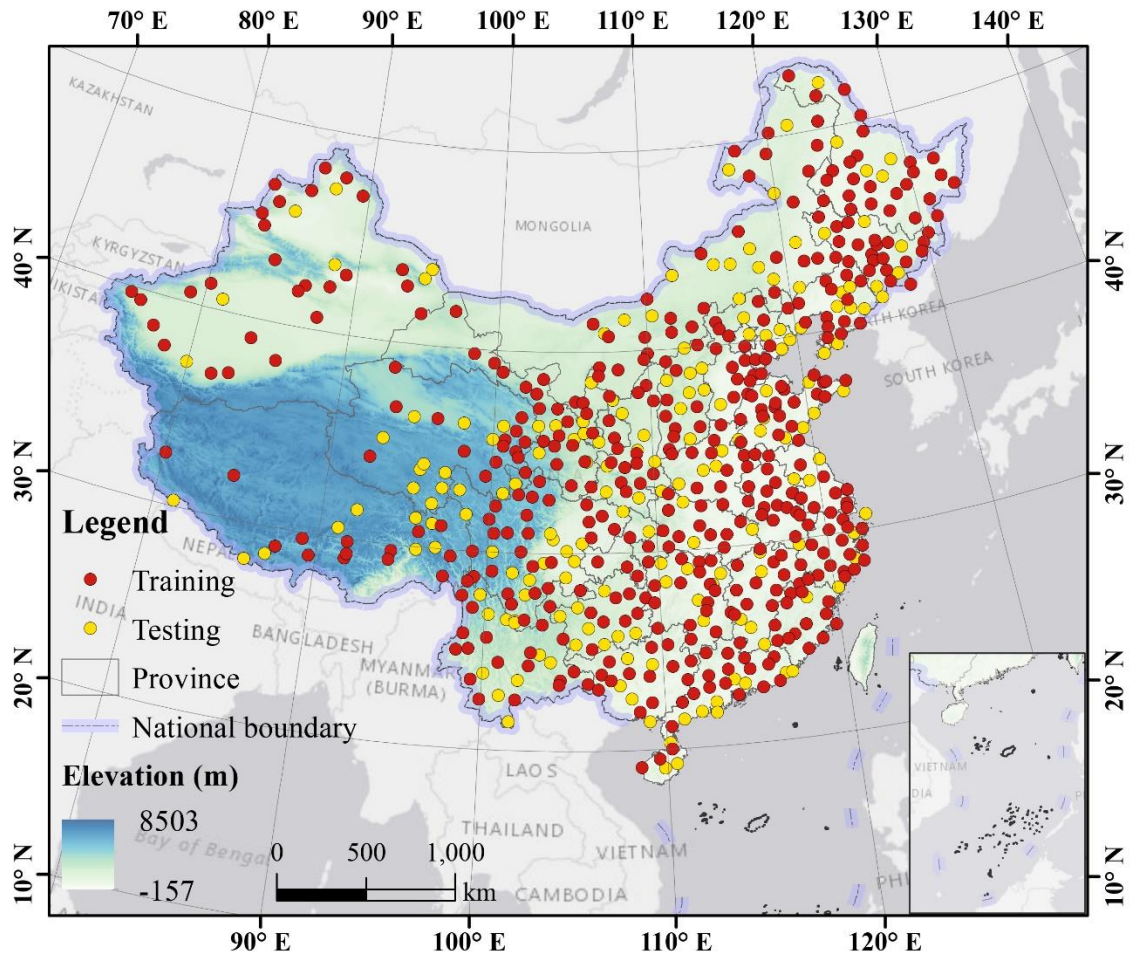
70° E 80° E 90° E 100° E 110° E 120° E 130° E 140° E

KAZAKHSTAN

MONGOLIA

KYRGYZSTAN

KISTA

NORTH KOREA

SOUTH KOREA

40° N

30° N

20° N

10° N

Legend

Training

Testing

Province

National boundary

NEPAL

INDIA

BANGLADESH

MYANMAR (BURMA)

LAOS

THAILAND

VIETNAM

CAMBODIA

Bay of Bengal

PHI

VIETNAM

DIA

Elevation (m)

8503

-157

0 500 1,000 km

90° E 100° E 110° E 120° E